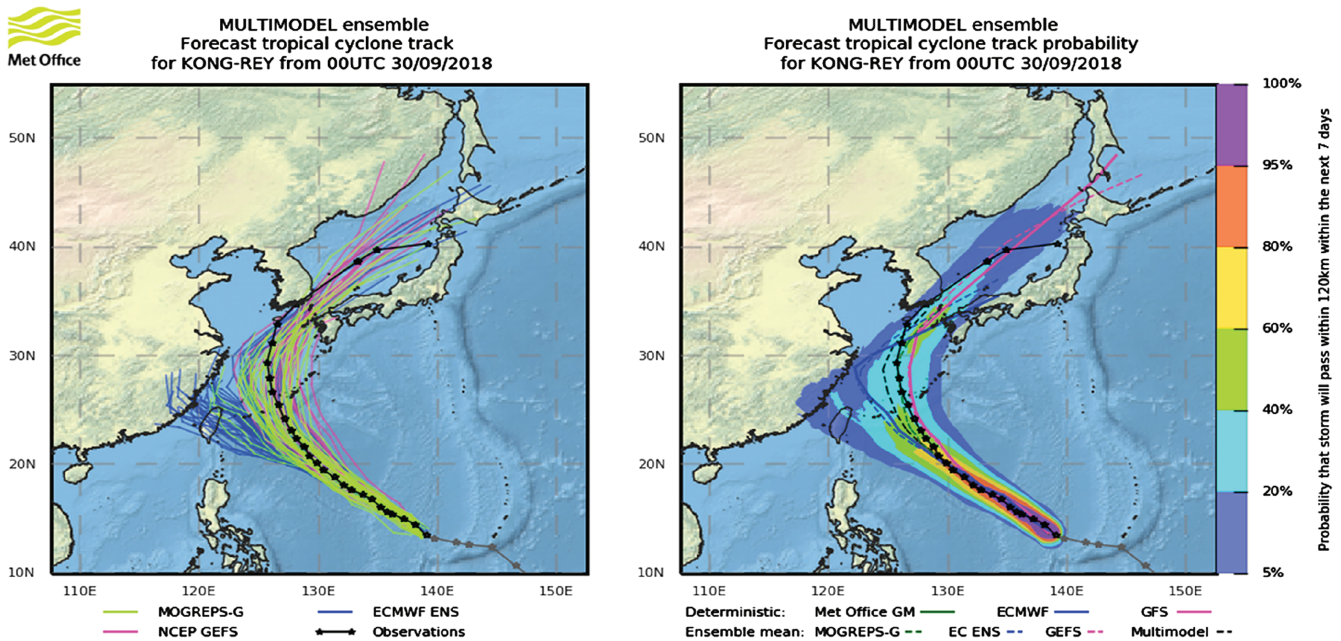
Met Office

MULTIMODEL ensemble
Forecast tropical cyclone track
for KONG-REY from 00UTC 30/09/2018

50N
40N
30N
20N
10N
110E
120E
130E
140E
150E

MOGREPS-G
NCEP GEFS
ECMWF ENS
Observations

MULTIMODEL ensemble
Forecast tropical cyclone track probability
for KONG-REY from 00UTC 30/09/2018

50N
40N
30N
20N
10N
110E
120E
130E
140E
150E

100%
95%
80%
60%
40%
20%
5%

Probability that storm will pass within 120km within the next 7 days

Deterministic: Met Office GM ECMWF GFS
Ensemble mean: MOGREPS-G EC ENS GEFS Multimodel